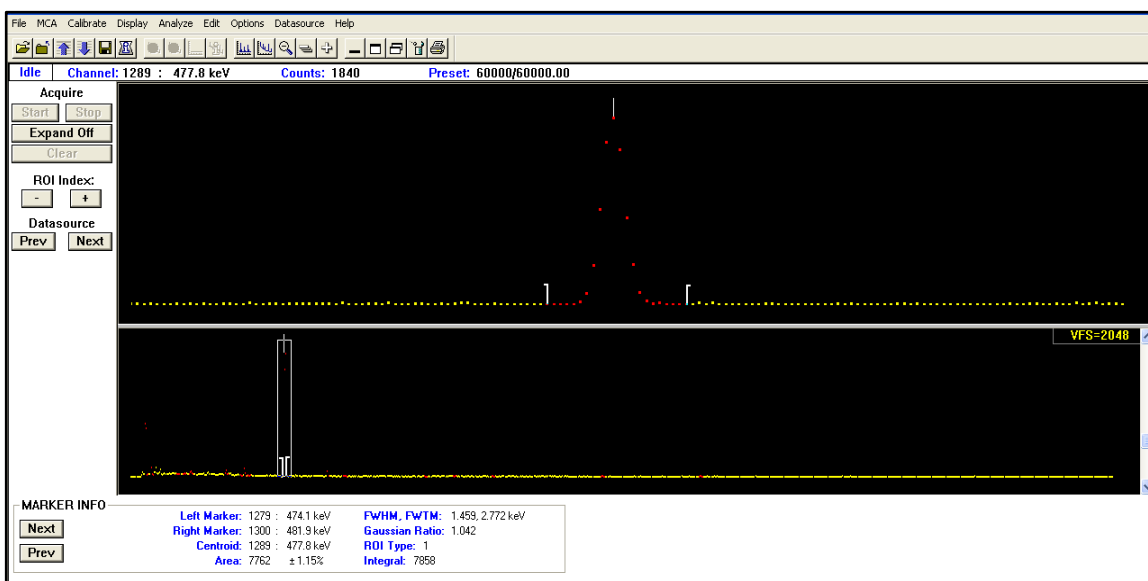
File MCA Calibrate Display Analyze Edit Options Datasource Help

Idle Channel: 1289 : 477.8 keV Counts: 1840 Preset: 60000/60000.00

Acquire
Start Stop
Expand Off
Clear

ROI Index:
- +

Datasource
Prev Next

VFS=2048

MARKER INFO
Next
Prev

Left Marker: 1279 : 474.1 keV
Right Marker: 1300 : 481.9 keV
Centroid: 1289 : 477.8 keV
Area: 7762 ± 1.15%

FWHM, FWTM: 1.459, 2.772 keV
Gaussian Ratio: 1.042
ROI Type: 1
Integral: 7858